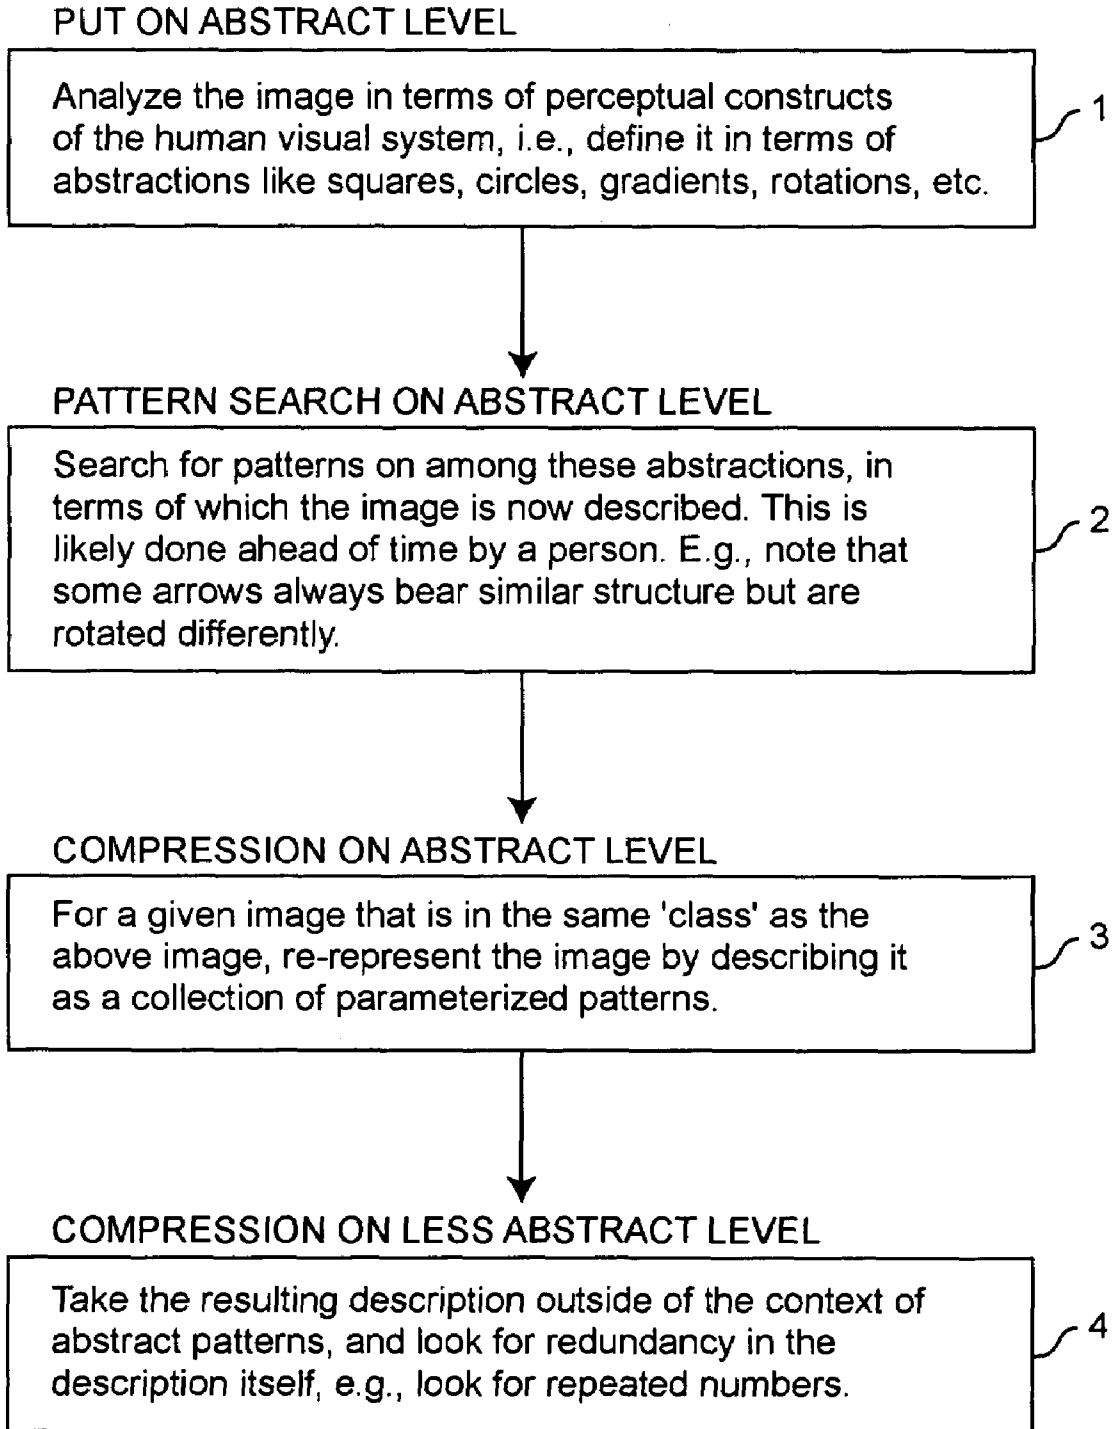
PUT ON ABSTRACT LEVEL

Analyze the image in terms of perceptual constructs of the human visual system, i.e., define it in terms of abstractions like squares, circles, gradients, rotations, etc.

1

PATTERN SEARCH ON ABSTRACT LEVEL

Search for patterns on among these abstractions, in terms of which the image is now described. This is likely done ahead of time by a person. E.g., note that some arrows always bear similar structure but are rotated differently.

2

COMPRESSION ON ABSTRACT LEVEL

For a given image that is in the same 'class' as the above image, re-represent the image by describing it as a collection of parameterized patterns.

3

COMPRESSION ON LESS ABSTRACT LEVEL

Take the resulting description outside of the context of abstract patterns, and look for redundancy in the description itself, e.g., look for repeated numbers.

4